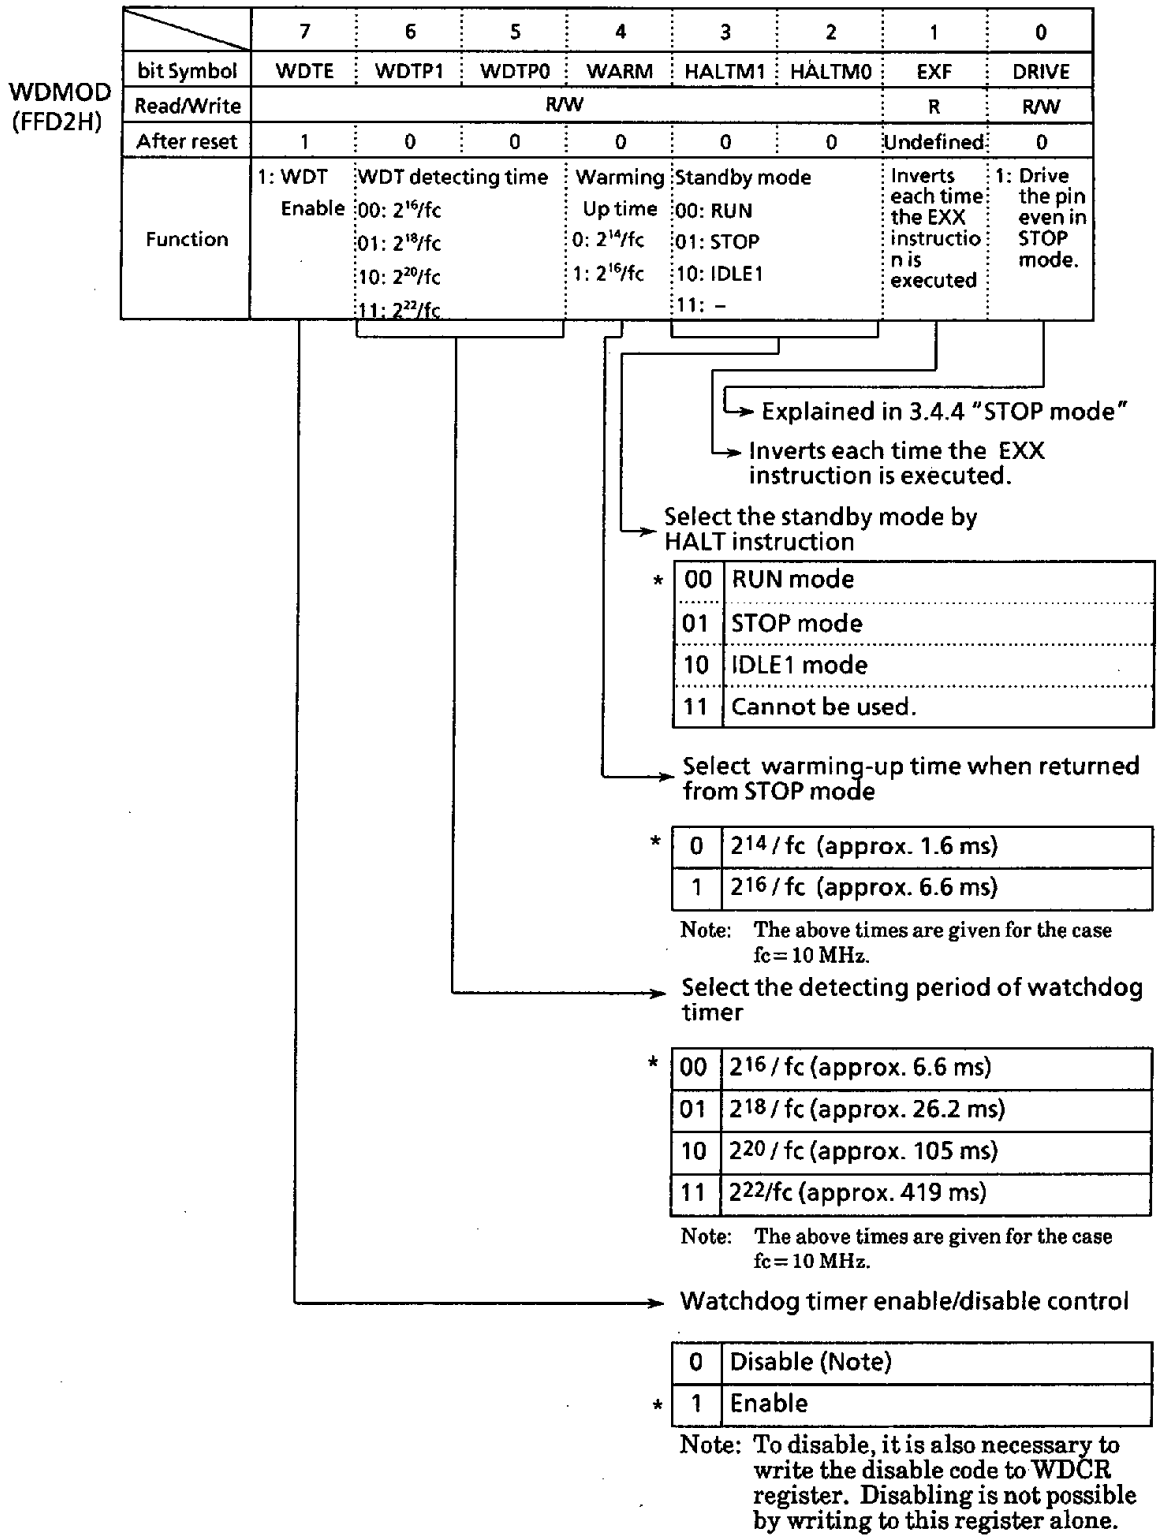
WDMOD
(FFD2H)

| | 7 | 6 | 5 | 4 | 3 | 2 | 1 | 0 |
|---|---|---|---|---|---|---|---|---|
| bit Symbol | WDTE | WDTP1 | WDTP0 | WARM | HALTM1 | HALTM0 | EXF | DRIVE |
| Read/Write | R/W | | | | | | R | R/W |
| After reset | 1 | 0 | 0 | 0 | 0 | 0 | Undefined | 0 |
| Function | 1: WDT Enable | WDT detecting time 00: $2^{16}$/fc 01: $2^{18}$/fc 10: $2^{20}$/fc 11: $2^{22}$/fc | | Warming Up time 0: $2^{14}$/fc 1: $2^{16}$/fc | Standby mode 00: RUN 01: STOP 10: IDLE1 11: – | | Inverts each time the EXX instructio n is executed | 1: Drive the pin even in STOP mode. |

Explained in 3.4.4 "STOP mode"

Inverts each time the EXX instruction is executed.

Select the standby mode by HALT instruction

| * 00 | RUN mode |
|---|---|
| 01 | STOP mode |
| 10 | IDLE1 mode |
| 11 | Cannot be used. |

Select warming-up time when returned from STOP mode

| * 0 | $2^{14}$ / fc (approx. 1.6 ms) |
|---|---|
| 1 | $2^{16}$ / fc (approx. 6.6 ms) |

Note: The above times are given for the case fc = 10 MHz.

Select the detecting period of watchdog timer

| * 00 | $2^{16}$ / fc (approx. 6.6 ms) |
|---|---|
| 01 | $2^{18}$ / fc (approx. 26.2 ms) |
| 10 | $2^{20}$ / fc (approx. 105 ms) |
| 11 | $2^{22}$/fc (approx. 419 ms) |

Note: The above times are given for the case fc = 10 MHz.

Watchdog timer enable/disable control

| 0 | Disable (Note) |
|---|---|
| * 1 | Enable |

Note: To disable, it is also necessary to write the disable code to WDCR register. Disabling is not possible by writing to this register alone.